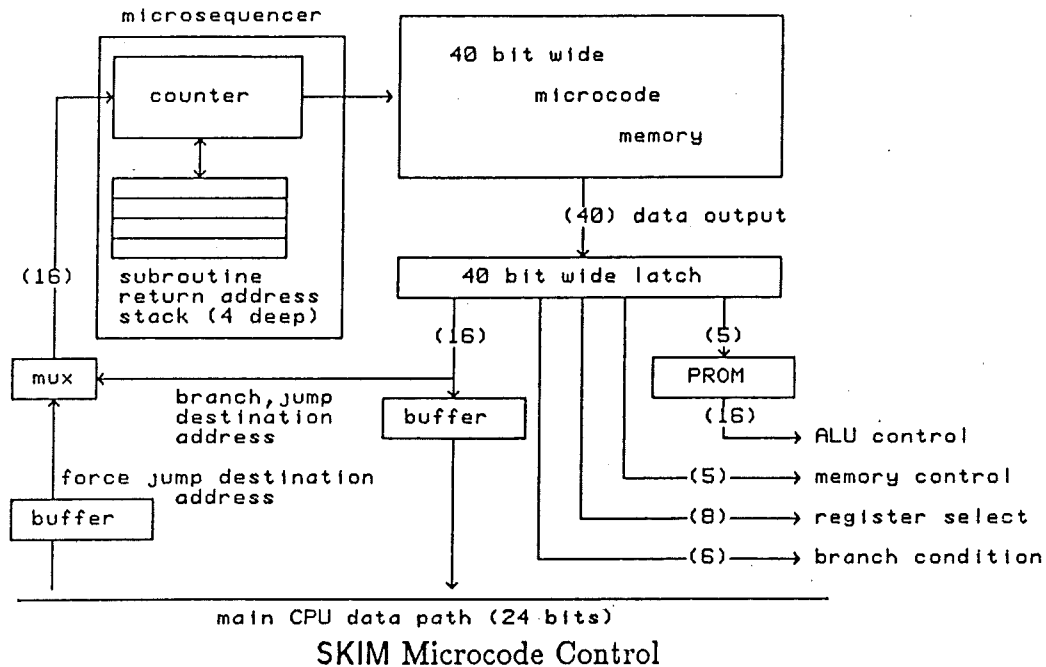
microsequencer

counter

subroutine return address stack (4 deep)

40 bit wide microcode memory

(40) data output

40 bit wide latch

(16)

mux

branch, jump destination address

(16)

buffer

(5)

PROM

(16)

ALU control

(5) memory control

(8) register select

(6) branch condition

force jump destination address

buffer

main CPU data path (24 bits)

SKIM Microcode Control